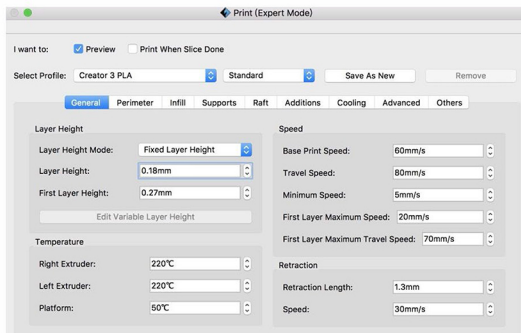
Print (Expert Mode)

I want to: Preview Print When Slice Done

Select Profile: Creator 3 PLA Standard Save As New Remove

General Perimeter Infill Supports Raft Additions Cooling Advanced Others

Layer Height

Layer Height Mode: Fixed Layer Height

Layer Height: 0.18mm

First Layer Height: 0.27mm

Edit Variable Layer Height

Temperature

Right Extruder: 220℃

Left Extruder: 220℃

Platform: 50℃

Speed

Base Print Speed: 60mm/s

Travel Speed: 80mm/s

Minimum Speed: 5mm/s

First Layer Maximum Speed: 20mm/s

First Layer Maximum Travel Speed: 70mm/s

Retraction

Retraction Length: 1.3mm

Speed: 30mm/s